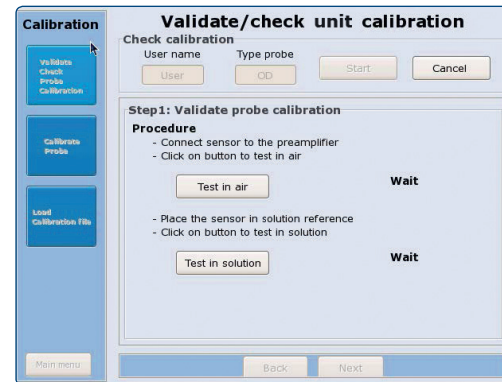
Calibration

Validate Check Probe Calibration

Calibrate Probe

Load Calibration File

Main menu

Validate/check unit calibration

Check calibration

User name

Type probe

User

OD

Start

Cancel

Step1: Validate probe calibration

Procedure

- Connect sensor to the preamplifier
- Click on button to test in air

Test in air

Wait

- Place the sensor in solution reference
- Click on button to test in solution

Test in solution

Wait

Back

Next